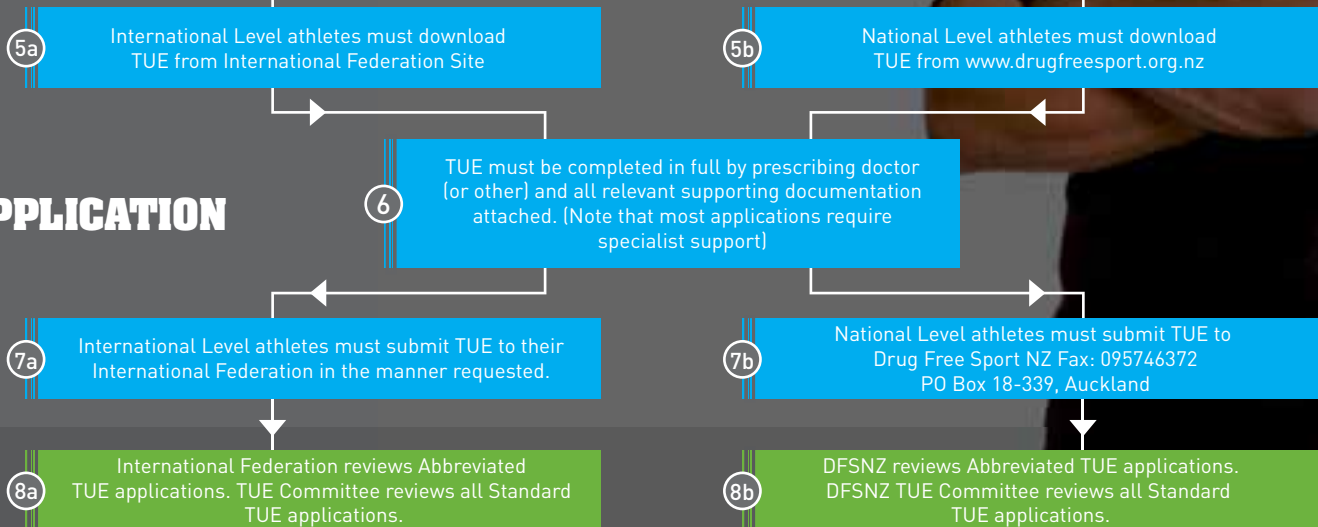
5a International Level athletes must download TUE from International Federation Site

5b National Level athletes must download TUE from www.drugfreesport.org.nz

PPLICATION

6 TUE must be completed in full by prescribing doctor (or other) and all relevant supporting documentation attached. (Note that most applications require specialist support)

7a International Level athletes must submit TUE to their International Federation in the manner requested.

7b National Level athletes must submit TUE to Drug Free Sport NZ Fax: 095746372 PO Box 18-339, Auckland

8a International Federation reviews Abbreviated TUE applications. TUE Committee reviews all Standard TUE applications.

8b DFSNZ reviews Abbreviated TUE applications. DFSNZ TUE Committee reviews all Standard TUE applications.